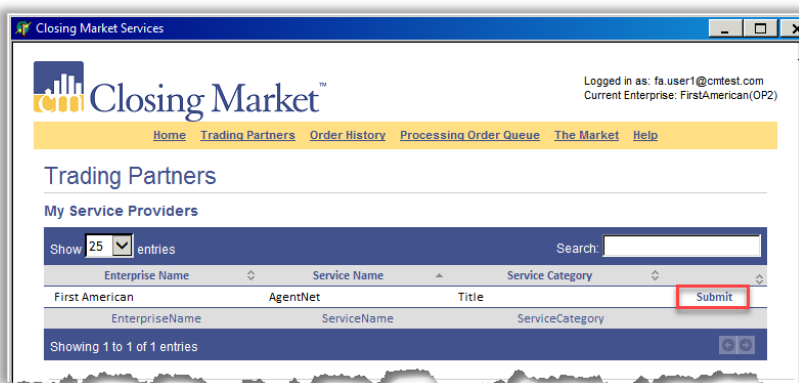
Closing Market Services

cm Closing Market™

Logged in as: fa.user1@cmtest.com
Current Enterprise: FirstAmerican(OP2)

Home Trading Partners Order History Processing Order Queue The Market Help

Trading Partners

My Service Providers

Show 25 entries Search:

| Enterprise Name | Service Name | Service Category | |
|---|---|---|---|
| First American | AgentNet | Title | Submit |
| EnterpriseName | ServiceName | ServiceCategory | |

Showing 1 to 1 of 1 entries